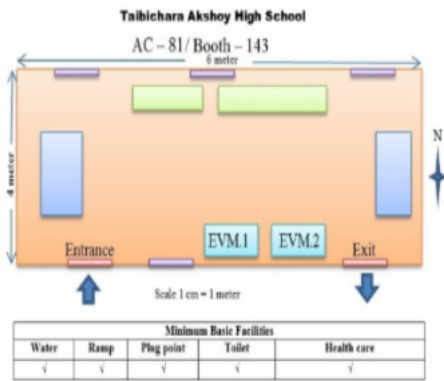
Taibichara Akshoy High School

AC – 81/ Booth – 143

6 meter

4 meter

N

EVM.1

EVM.2

Entrance

Exit

Scale 1 cm = 1 meter

| Minimum Basic Facilities | | | | |
|---|---|---|---|---|
| Water | Ramp | Plug point | Toilet | Health care |
| √ | √ | √ | √ | √ |